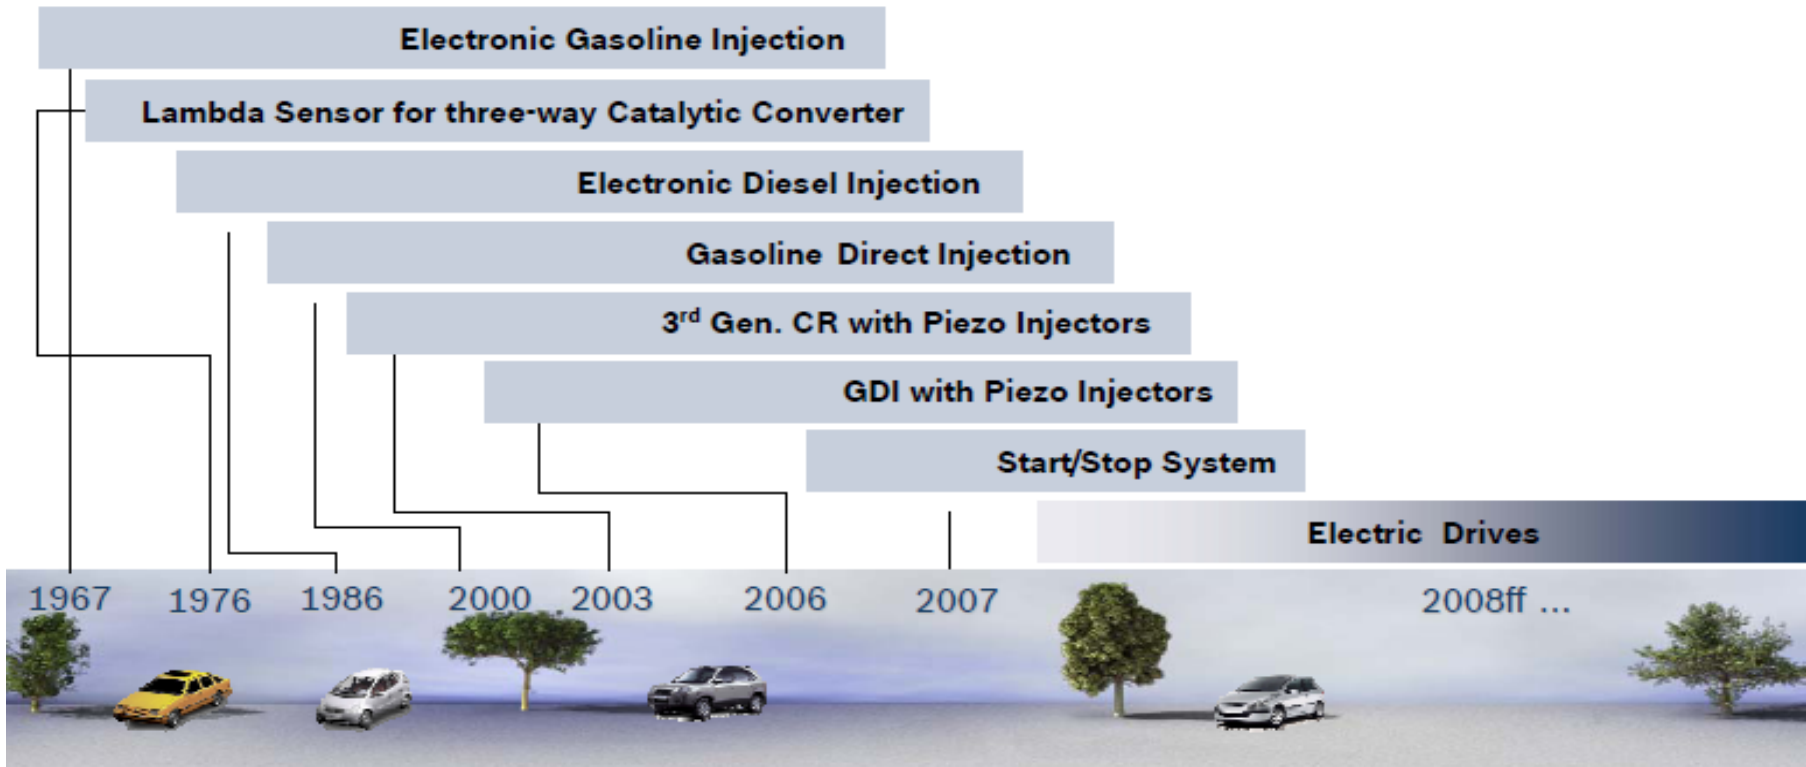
Electronic Gasoline Injection

Lambda Sensor for three-way Catalytic Converter

Electronic Diesel Injection

Gasoline Direct Injection

3$^{rd}$ Gen. CR with Piezo Injectors

GDI with Piezo Injectors

Start/Stop System

Electric Drives

1967 1976 1986 2000 2003 2006 2007 2008ff ...